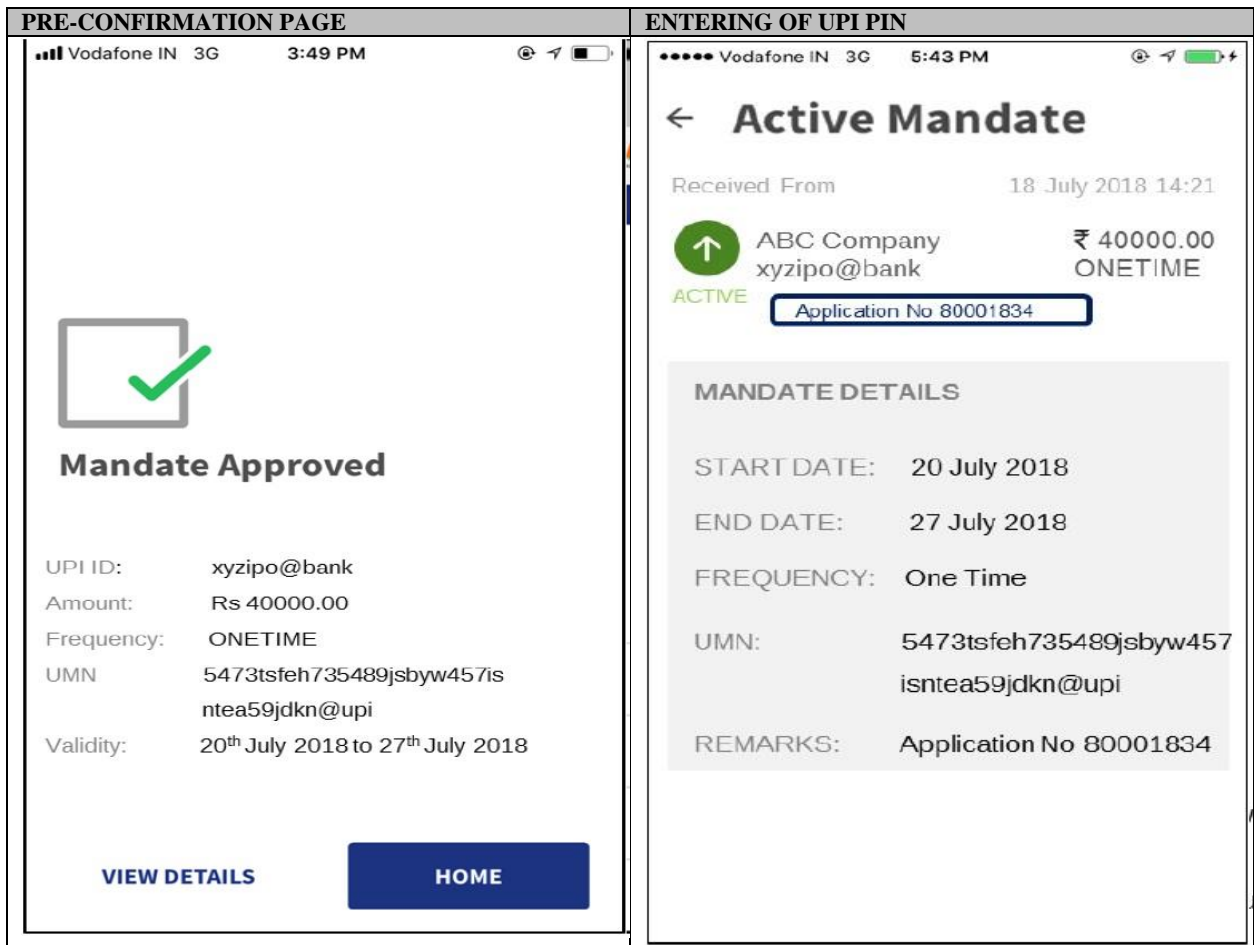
PRE-CONFIRMATION PAGE

Vodafone IN 3G 3:49 PM

Mandate Approved

UPI ID: xyzipo@bank
Amount: Rs 40000.00
Frequency: ONETIME
UMN 5473tsfeh735489jsbyw457isntea59jdkn@upi
Validity: 20$^{th}$ July 2018 to 27$^{th}$ July 2018

VIEW DETAILS HOME

ENTERING OF UPI PIN

Vodafone IN 3G 5:43 PM

← Active Mandate

Received From 18 July 2018 14:21

ABC Company xyzipo@bank ₹ 40000.00 ONETIME

ACTIVE

Application No 80001834

MANDATE DETAILS

START DATE: 20 July 2018
END DATE: 27 July 2018
FREQUENCY: One Time
UMN: 5473tsfeh735489jsbyw457isntea59jdkn@upi
REMARKS: Application No 80001834